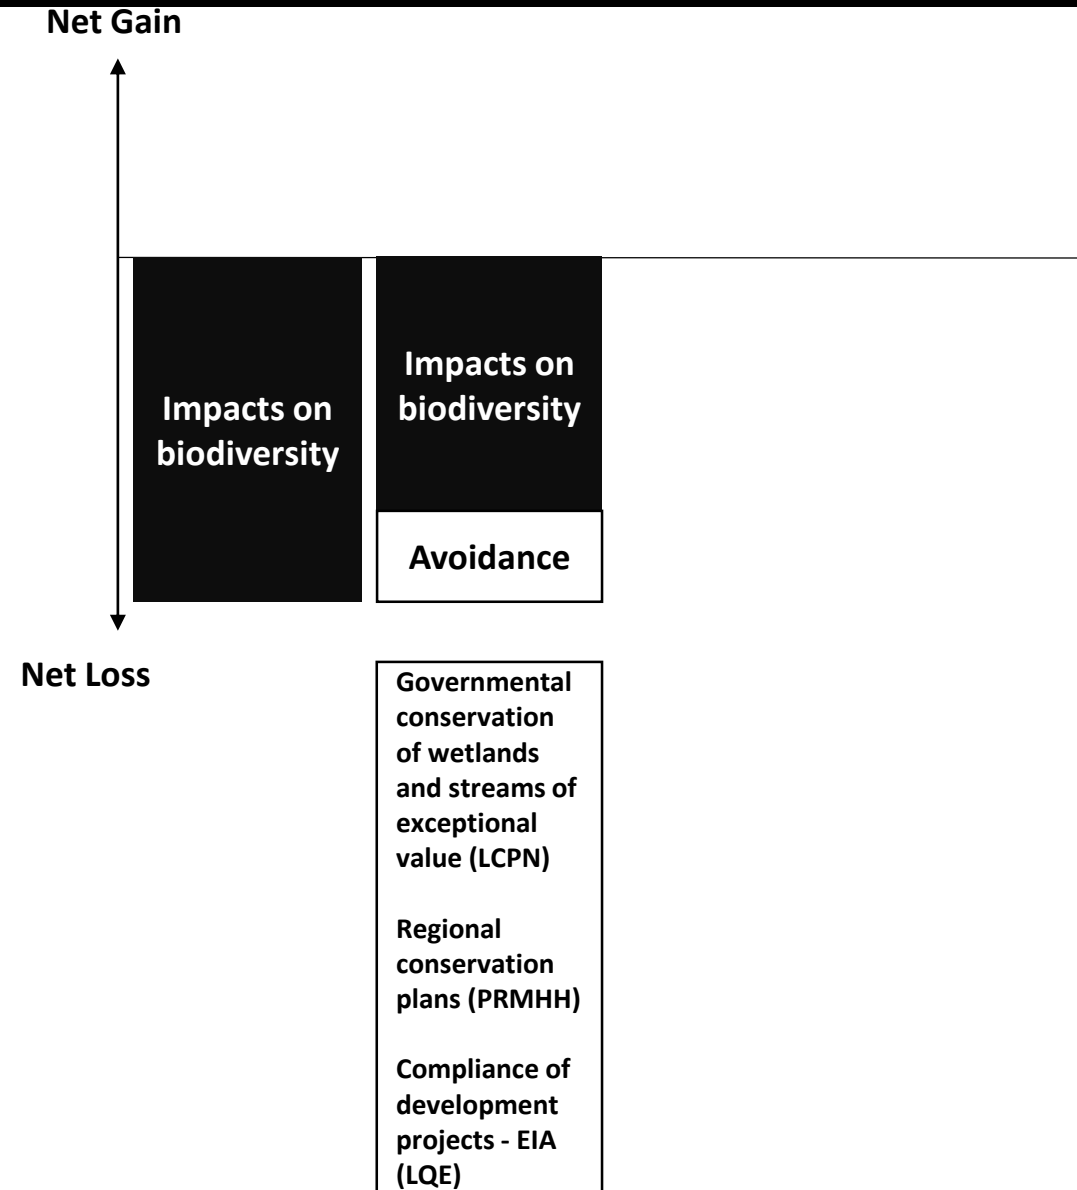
Net Gain

Impacts on biodiversity

Impacts on biodiversity

Avoidance

Net Loss

Governmental conservation of wetlands and streams of exceptional value (LCPN)

Regional conservation plans (PRMHH)

Compliance of development projects - EIA (LQE)